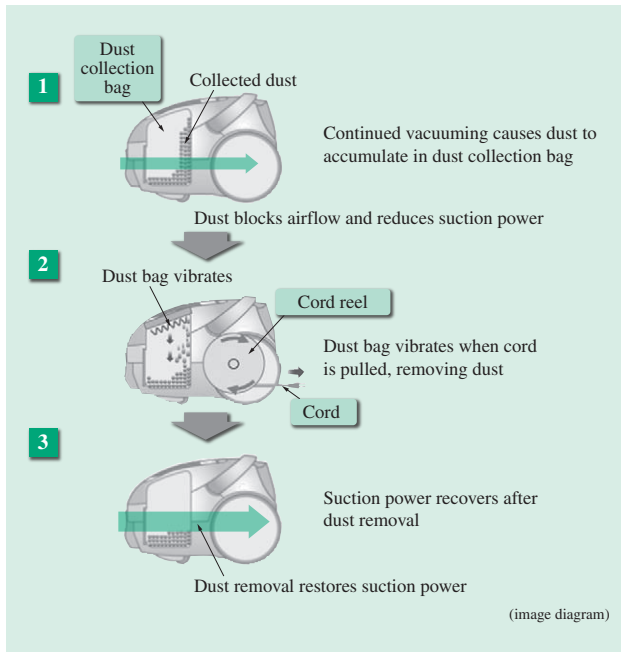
1

Dust collection bag

Collected dust

Continued vacuuming causes dust to accumulate in dust collection bag

Dust blocks airflow and reduces suction power

2

Dust bag vibrates

Cord reel

Dust bag vibrates when cord is pulled, removing dust

Cord

3

Suction power recovers after dust removal

Dust removal restores suction power

(image diagram)